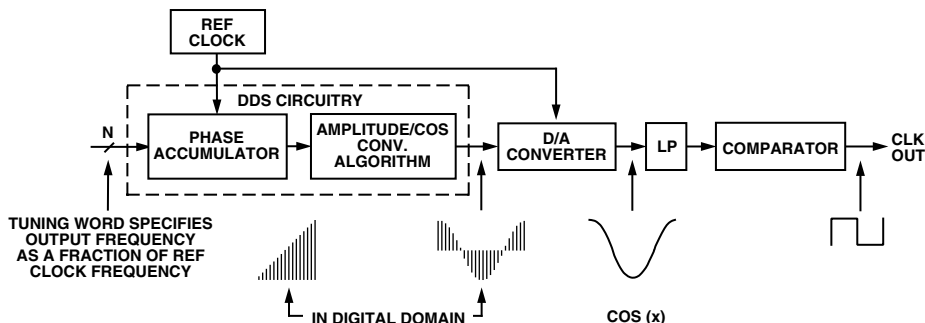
REF CLOCK

DDS CIRCUITRY

N

PHASE ACCUMULATOR

AMPLITUDE/COS CONV. ALGORITHM

D/A CONVERTER

LP

COMPARATOR

CLK OUT

TUNING WORD SPECIFIES OUTPUT FREQUENCY AS A FRACTION OF REF CLOCK FREQUENCY

IN DIGITAL DOMAIN

COS (x)